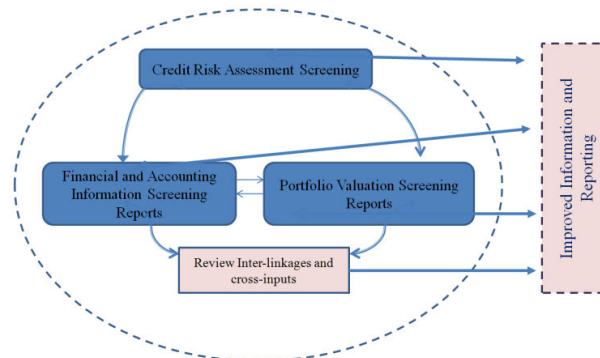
Credit Risk Assessment Screening

Financial and Accounting Information Screening Reports

Portfolio Valuation Screening Reports

Review Inter-linkages and cross-inputs

Improved Information and Reporting